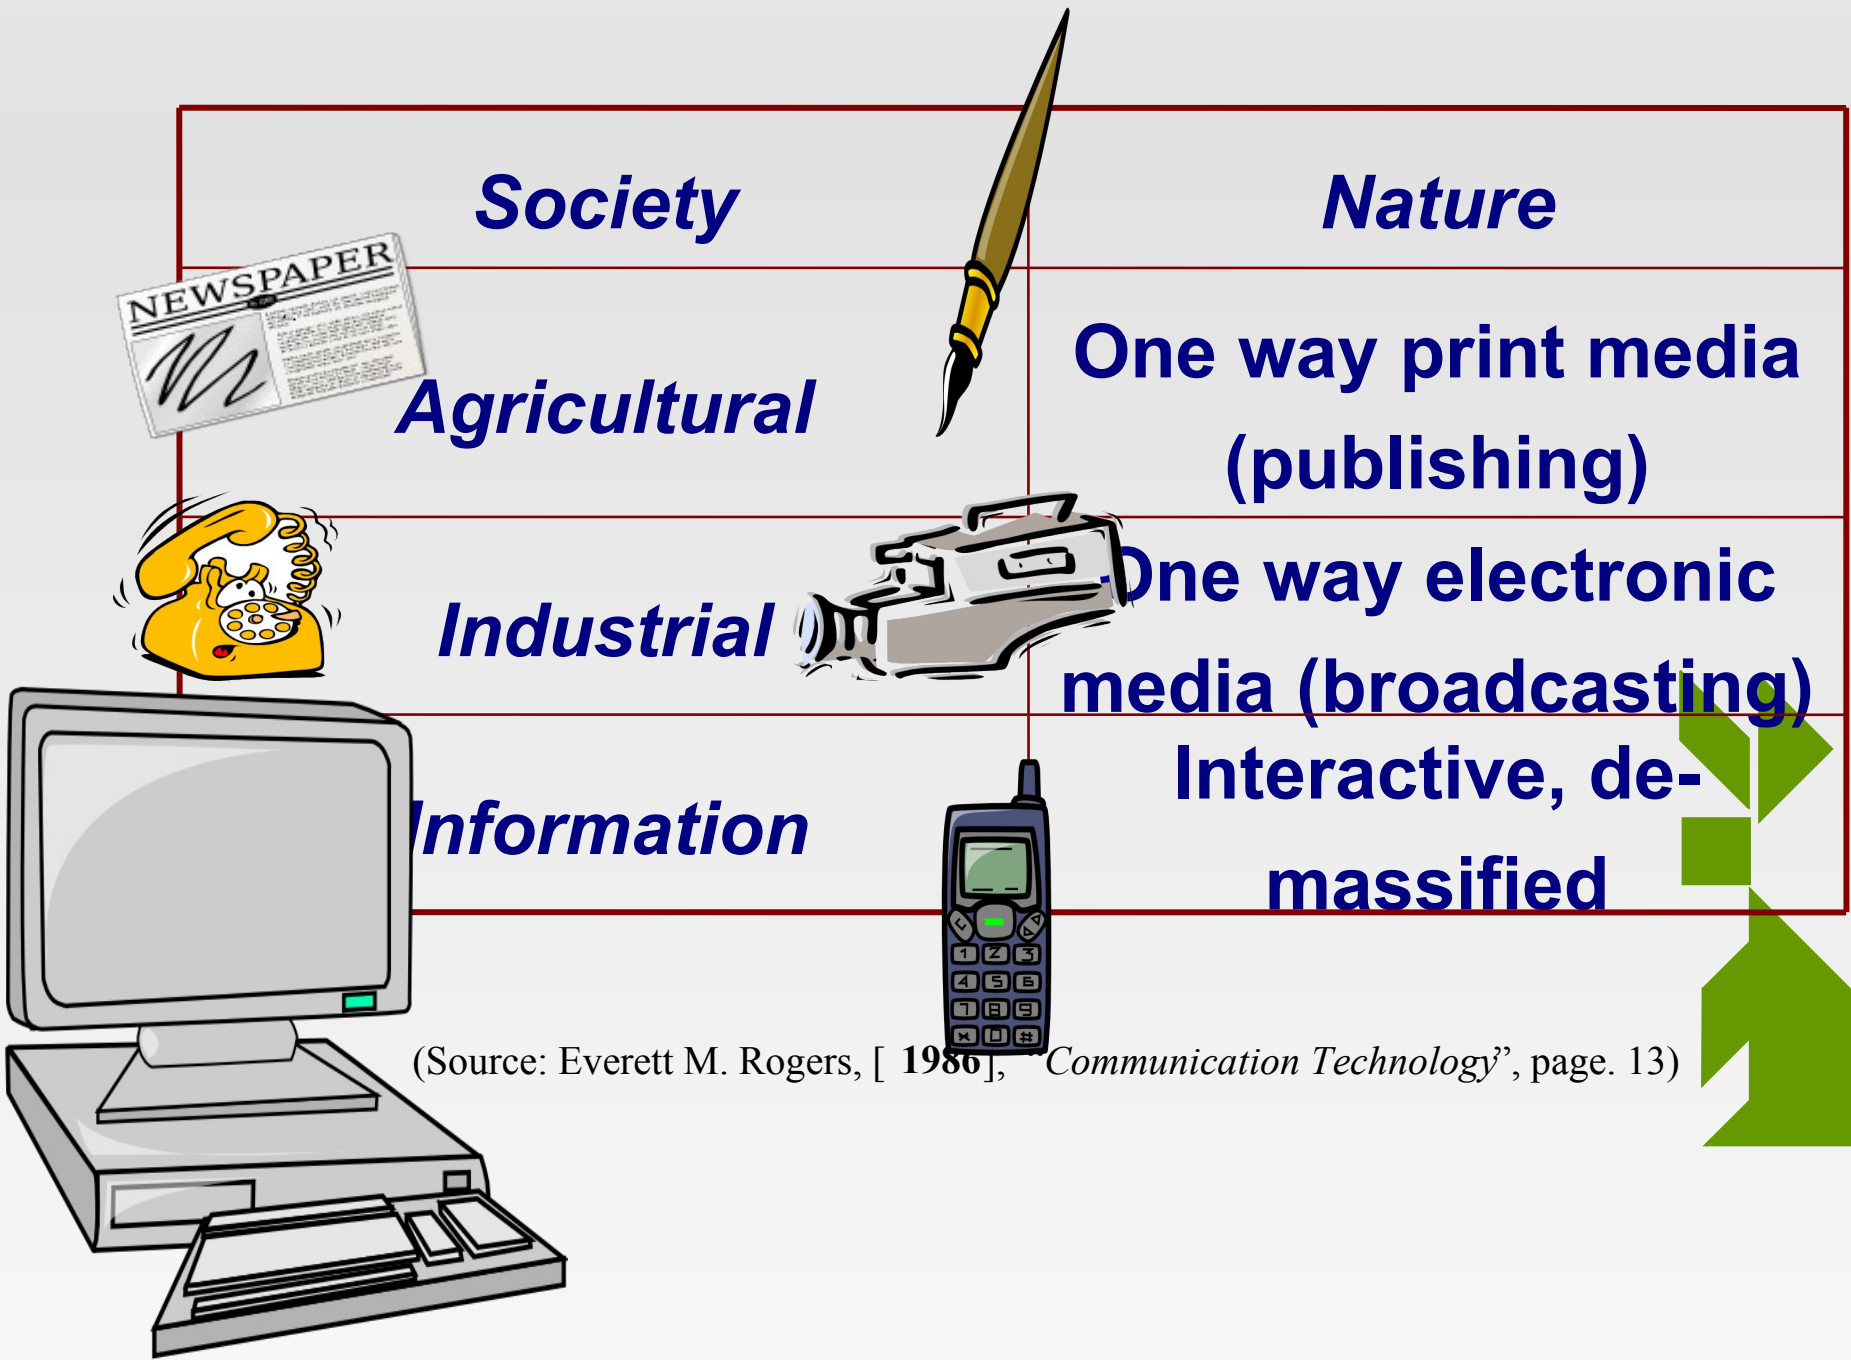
| Society | Nature |
|---|---|
| Agricultural | One way print media (publishing) |
| Industrial | One way electronic media (broadcasting) |
| Information | Interactive, de-massified |

NEWSPAPER

(Source: Everett M. Rogers, [ 1986], "Communication Technology", page. 13)